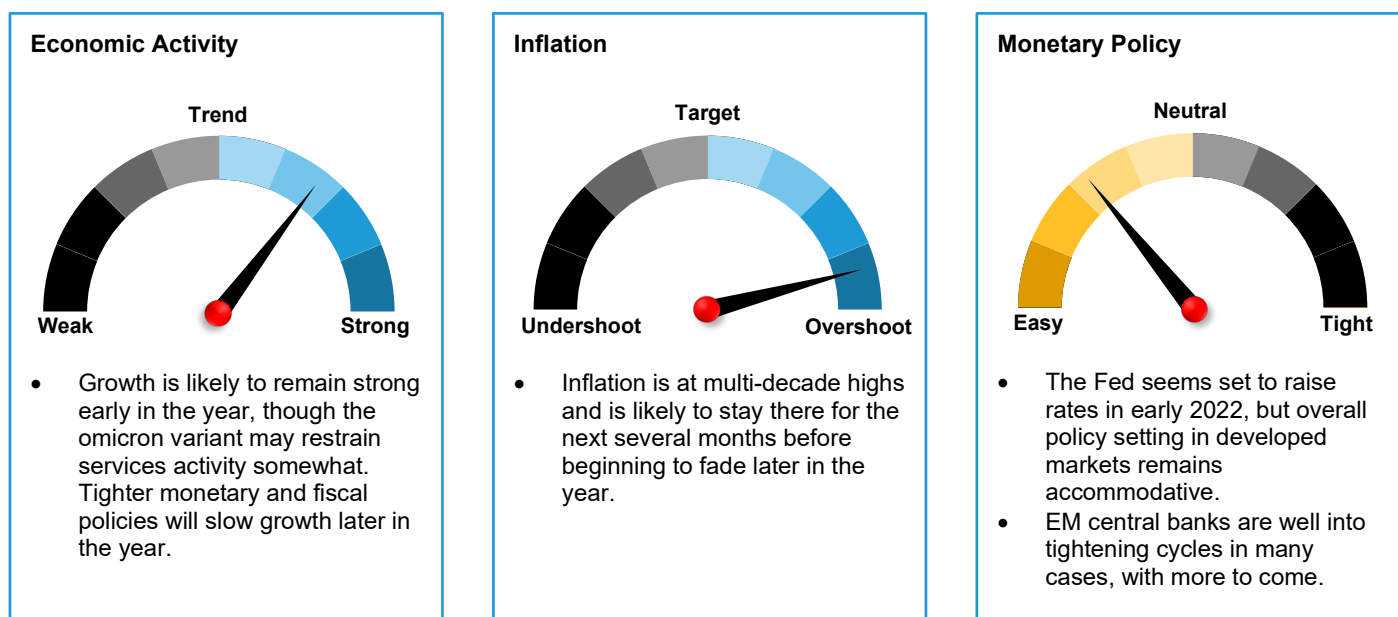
Economic Activity

Trend

Weak

Strong

- Growth is likely to remain strong early in the year, though the omicron variant may restrain services activity somewhat. Tighter monetary and fiscal policies will slow growth later in the year.

Inflation

Target

Undershoot

Overshoot

- Inflation is at multi-decade highs and is likely to stay there for the next several months before beginning to fade later in the year.

Monetary Policy

Neutral

Easy

Tight

- The Fed seems set to raise rates in early 2022, but overall policy setting in developed markets remains accommodative.
- EM central banks are well into tightening cycles in many cases, with more to come.